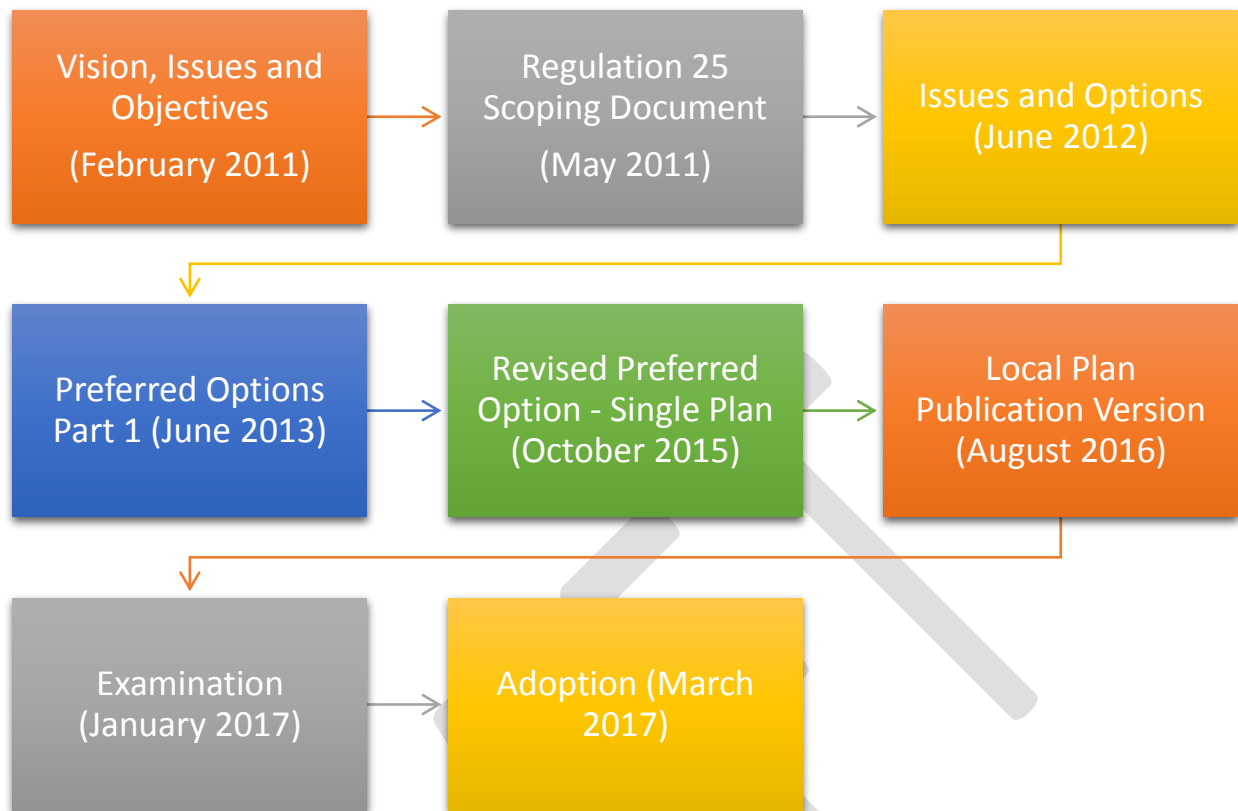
Vision, Issues and Objectives
(February 2011)

Regulation 25 Scoping Document
(May 2011)

Issues and Options
(June 2012)

Preferred Options Part 1 (June 2013)

Revised Preferred Option - Single Plan (October 2015)

Local Plan Publication Version (August 2016)

Examination (January 2017)

Adoption (March 2017)